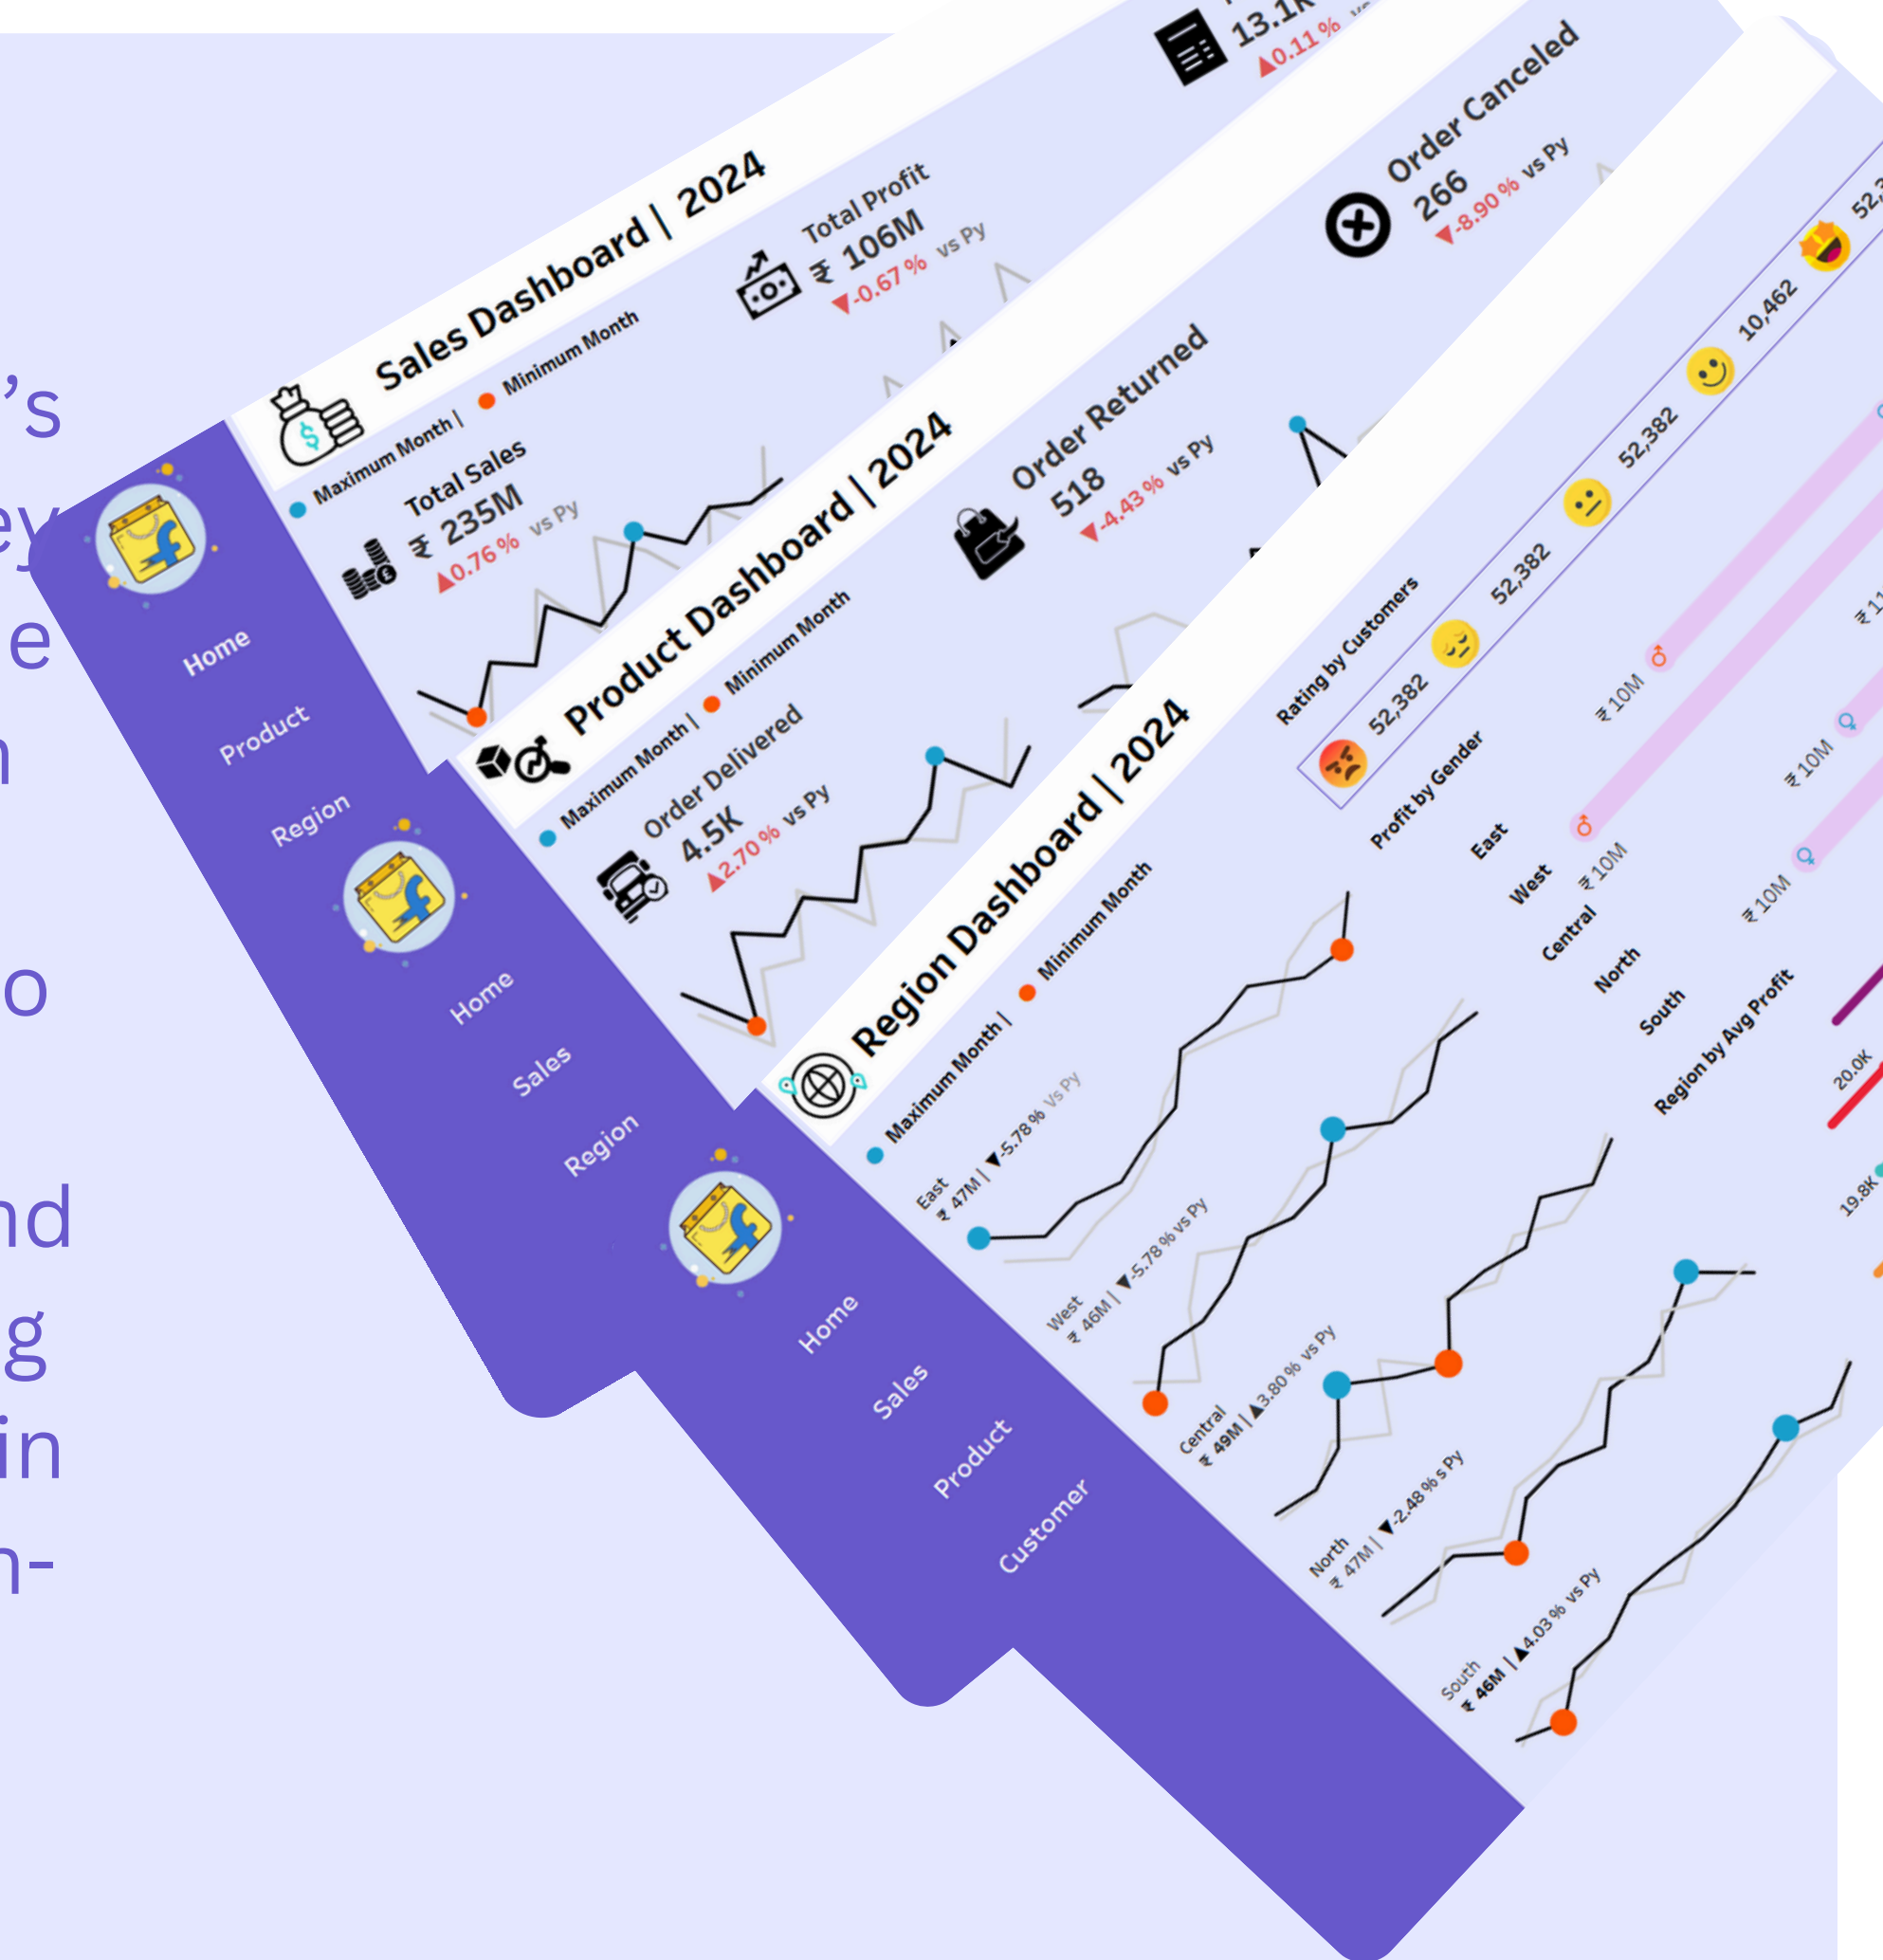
’s
ey
e
n

o

nd
g
in
n-

Sales Dashboard | 2024
Maximum Month | Minimum Month
Total Sales
₹ 235M
▲0.76 % vs Py
Total Profit
₹ 106M
▼-0.67 % vs Py
13.1K
▲0.11 %
Home
Product
Region

Product Dashboard | 2024
Maximum Month | Minimum Month
Order Delivered
4.5K
▲2.70 % vs Py
Order Returned
518
▼-4.43 % vs Py
Order Canceled
266
▼-8.90 % vs Py
Home
Sales
Region

Region Dashboard | 2024
Maximum Month | Minimum Month
East
₹ 47M | ▼-5.78 % vs Py
West
₹ 46M | ▼-5.78 % vs Py
Central
₹ 49M | ▲3.80 % vs Py
North
₹ 47M | ▼-2.48 % s Py
South
₹ 46M | ▲4.03 % vs Py
Rating by Customers
52,382
52,382
52,382
52,382
10,462
52,3
Profit by Gender
East
West
Central
North
South
₹ 10M
₹ 10M
₹ 10M
₹ 10M
₹ 1
Region by Avg Profit
20.0K
19.8K
Home
Sales
Product
Customer